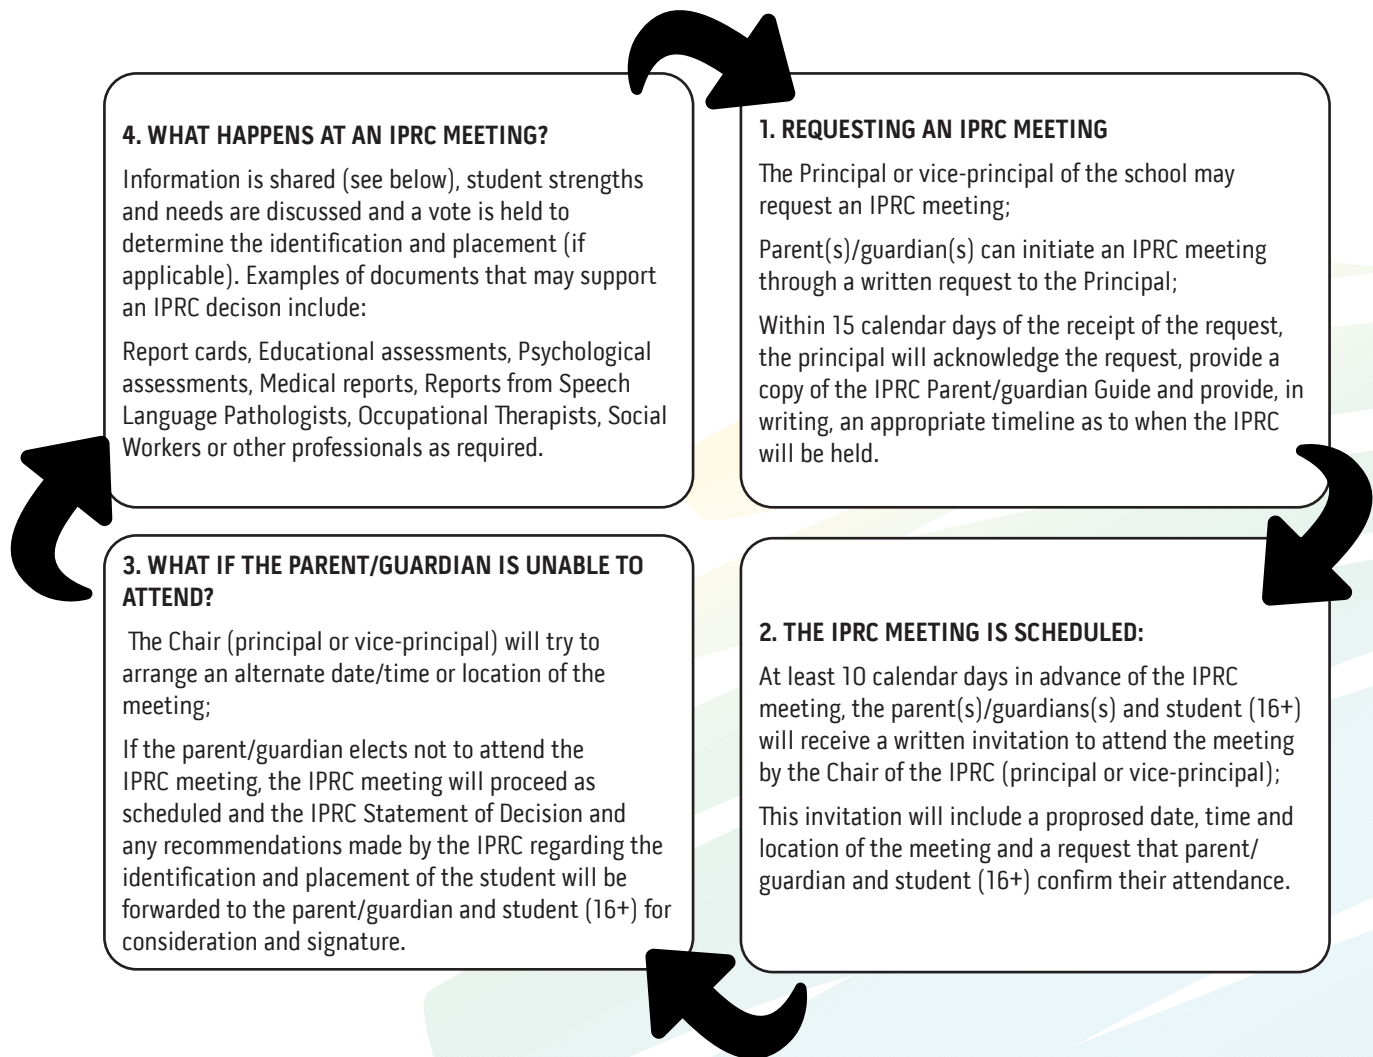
1. REQUESTING AN IPRC MEETING

The Principal or vice-principal of the school may request an IPRC meeting;

Parent(s)/guardian(s) can initiate an IPRC meeting through a written request to the Principal;

Within 15 calendar days of the receipt of the request, the principal will acknowledge the request, provide a copy of the IPRC Parent/guardian Guide and provide, in writing, an appropriate timeline as to when the IPRC will be held.

2. THE IPRC MEETING IS SCHEDULED:

At least 10 calendar days in advance of the IPRC meeting, the parent(s)/guardians(s) and student (16+) will receive a written invitation to attend the meeting by the Chair of the IPRC (principal or vice-principal);

This invitation will include a proprosed date, time and location of the meeting and a request that parent/guardian and student (16+) confirm their attendance.

3. WHAT IF THE PARENT/GUARDIAN IS UNABLE TO ATTEND?

The Chair (principal or vice-principal) will try to arrange an alternate date/time or location of the meeting;

If the parent/guardian elects not to attend the IPRC meeting, the IPRC meeting will proceed as scheduled and the IPRC Statement of Decision and any recommendations made by the IPRC regarding the identification and placement of the student will be forwarded to the parent/guardian and student (16+) for consideration and signature.

4. WHAT HAPPENS AT AN IPRC MEETING?

Information is shared (see below), student strengths and needs are discussed and a vote is held to determine the identification and placement (if applicable). Examples of documents that may support an IPRC decison include:

Report cards, Educational assessments, Psychological assessments, Medical reports, Reports from Speech Language Pathologists, Occupational Therapists, Social Workers or other professionals as required.